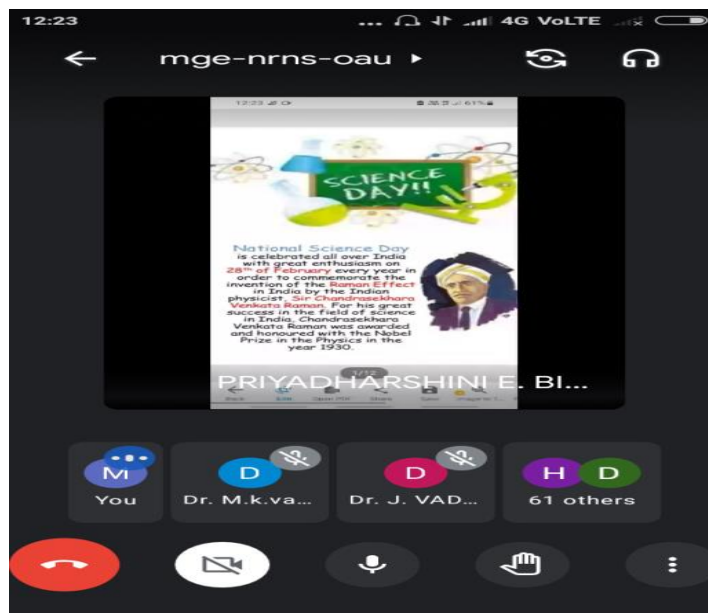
12:23 ... 4G VoLTE

mge-nrns-oau ▸

12:23 61%

SCIENCE DAY!!

National Science Day is celebrated all over India with great enthusiasm on 28th of February every year in order to commemorate the invention of the Raman Effect in India by the Indian physicist, Sir Chandrasekhara Venkata Raman. For his great success in the field of science in India, Chandrasekhara Venkata Raman was awarded and honoured with the Nobel Prize in the Physics in the year 1930.

1/12

PRIYADHARSHINI E. BI...

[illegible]

M You

D Dr. M.k.va...

D Dr. J. VAD...

H D 61 others